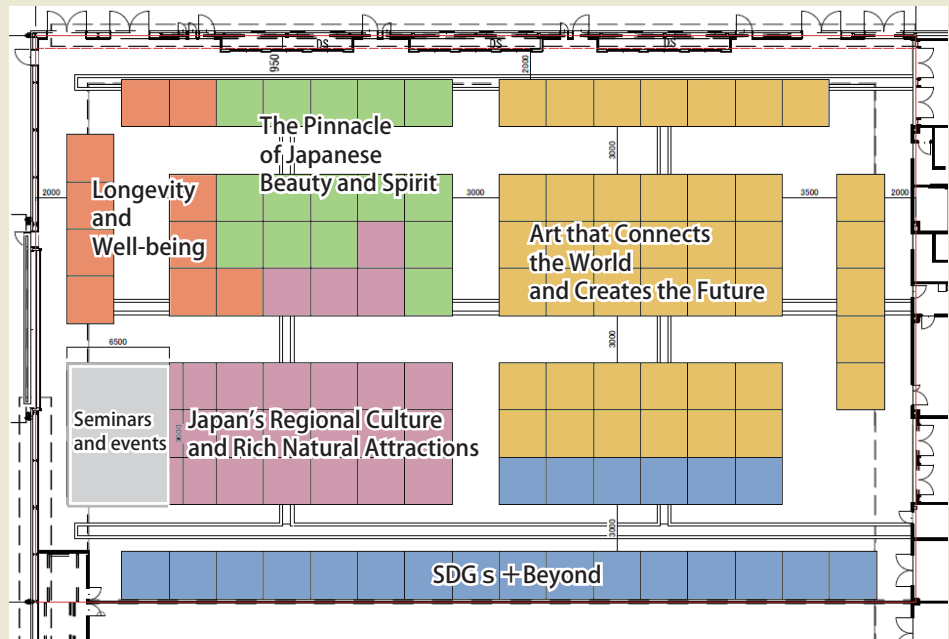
DS
DS
DS
950
2000
The Pinnacle of Japanese Beauty and Spirit
3000
2000
Longevity and Well-being
3000
3500
2000
Art that Connects the World and Creates the Future
6500
3000
Seminars and events
Japan's Regional Culture and Rich Natural Attractions
3000
SDG s ＋Beyond